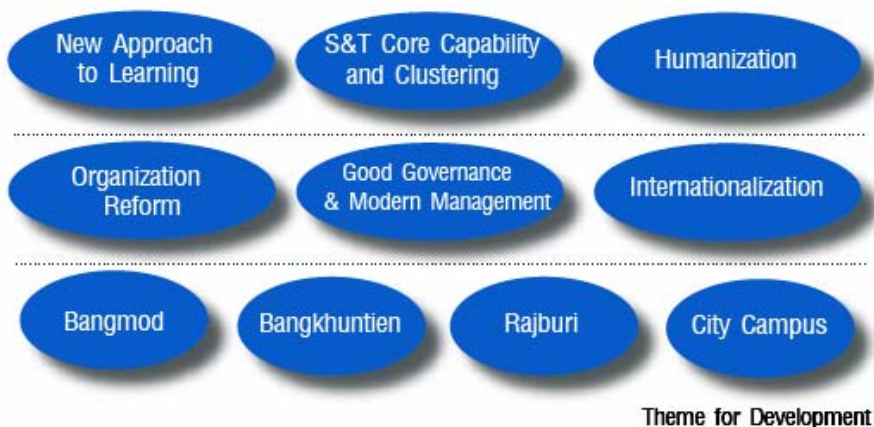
New Approach to Learning

S&T Core Capability and Clustering

Humanization

Organization Reform

Good Governance & Modern Management

Internationalization

Bangmod

Bangkhuntien

Rajburi

City Campus

Theme for Development